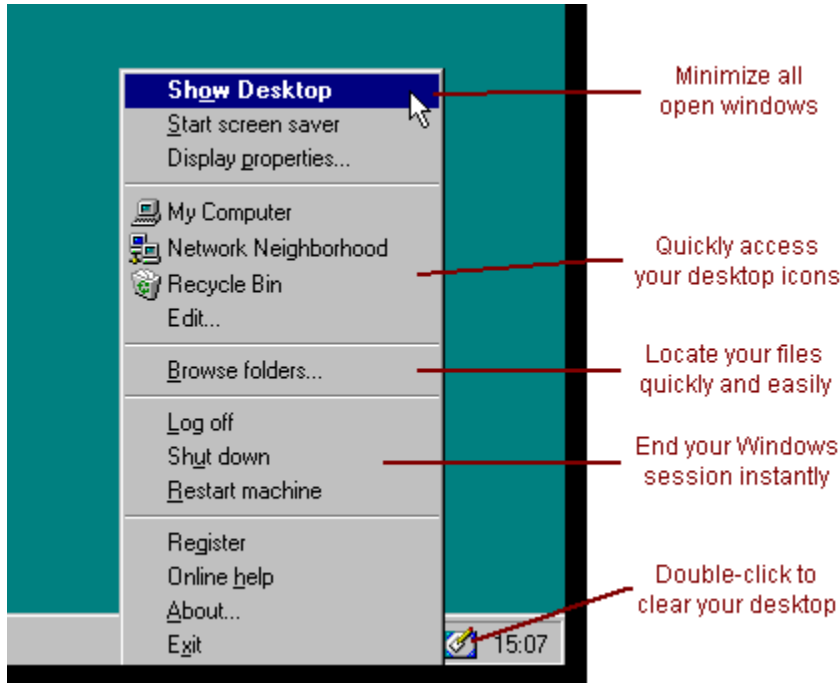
Show Desktop
Start screen saver
Display properties...

My Computer
Network Neighborhood
Recycle Bin
Edit...

Browse folders...

Log off
Shut down
Restart machine

Register
Online help
About...
Exit

15:07

Minimize all open windows

Quickly access your desktop icons

Locate your files quickly and easily

End your Windows session instantly

Double-click to clear your desktop